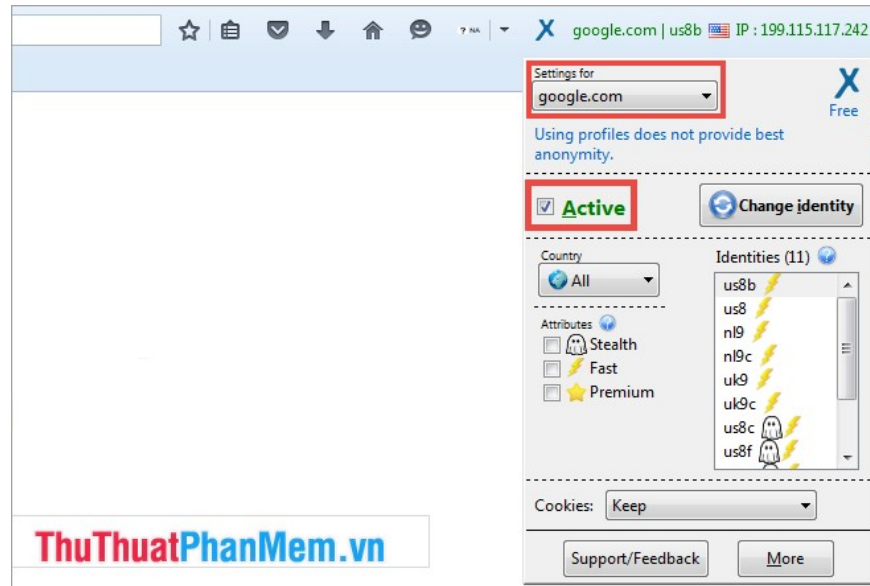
? NA

X google.com | us8b IP : 199.115.117.242

Settings for
google.com

X
Free

Using profiles does not provide best anonymity.

Active

Change identity

Country
All

Identities (11)

us8b
us8
nl9
nl9c
uk9
uk9c
us8c
us8f

Attributes
Stealth
Fast
Premium

Cookies: Keep

Support/Feedback

More

ThuThuatPhanMem.vn